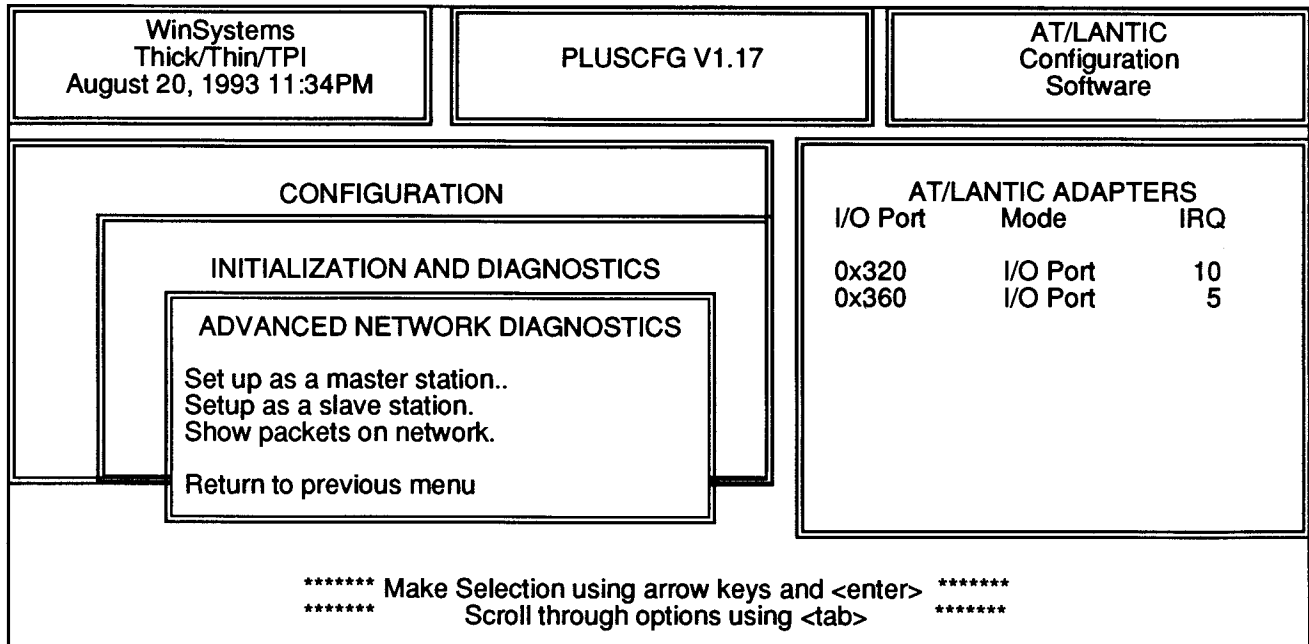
WinSystems
Thick/Thin/TPI
August 20, 1993 11:34PM

PLUSCFG V1.17

AT/LANTIC
Configuration
Software

CONFIGURATION

INITIALIZATION AND DIAGNOSTICS

ADVANCED NETWORK DIAGNOSTICS

Set up as a master station..
Setup as a slave station.
Show packets on network.

Return to previous menu

AT/LANTIC ADAPTERS

| I/O Port | Mode | IRQ |
|---|---|---|
| 0x320 | I/O Port | 10 |
| 0x360 | I/O Port | 5 |

******* Make Selection using arrow keys and <enter> *******
******* Scroll through options using <tab> *******